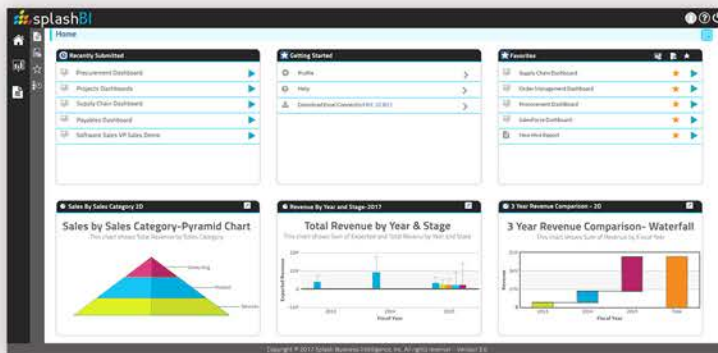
splashBI

Home

Recently Submitted

Procurement Dashboard

Projects Dashboards

Supply Chain Dashboard

Payables Dashboard

Software Sales VP Sales Demo

Getting Started

Profile

Help

Download Excel Connector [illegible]

Favorites

Supply Chain Dashboard

Order Management Dashboard

Procurement Dashboard

Salesforce Dashboard

View Hed Report

Sales By Sales Category 2D

Sales by Sales Category-Pyramid Chart

This chart shows Total Revenue by Sales Category

Revenue By Year and Stage-2017

Total Revenue by Year & Stage

This chart shows Sum of Expected and Total Revenue by Year and Stage

Expected Revenue

2013

2014

2015

Fiscal Year

3 Year Revenue Comparison - 2D

3 Year Revenue Comparison- Waterfall

This chart shows Sum of Revenue by Fiscal Year

Revenue

2013

2014

2015

Total

Fiscal Year

Copyright © 2017 Splash Business Intelligence, Inc. All rights reserved - Version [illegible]